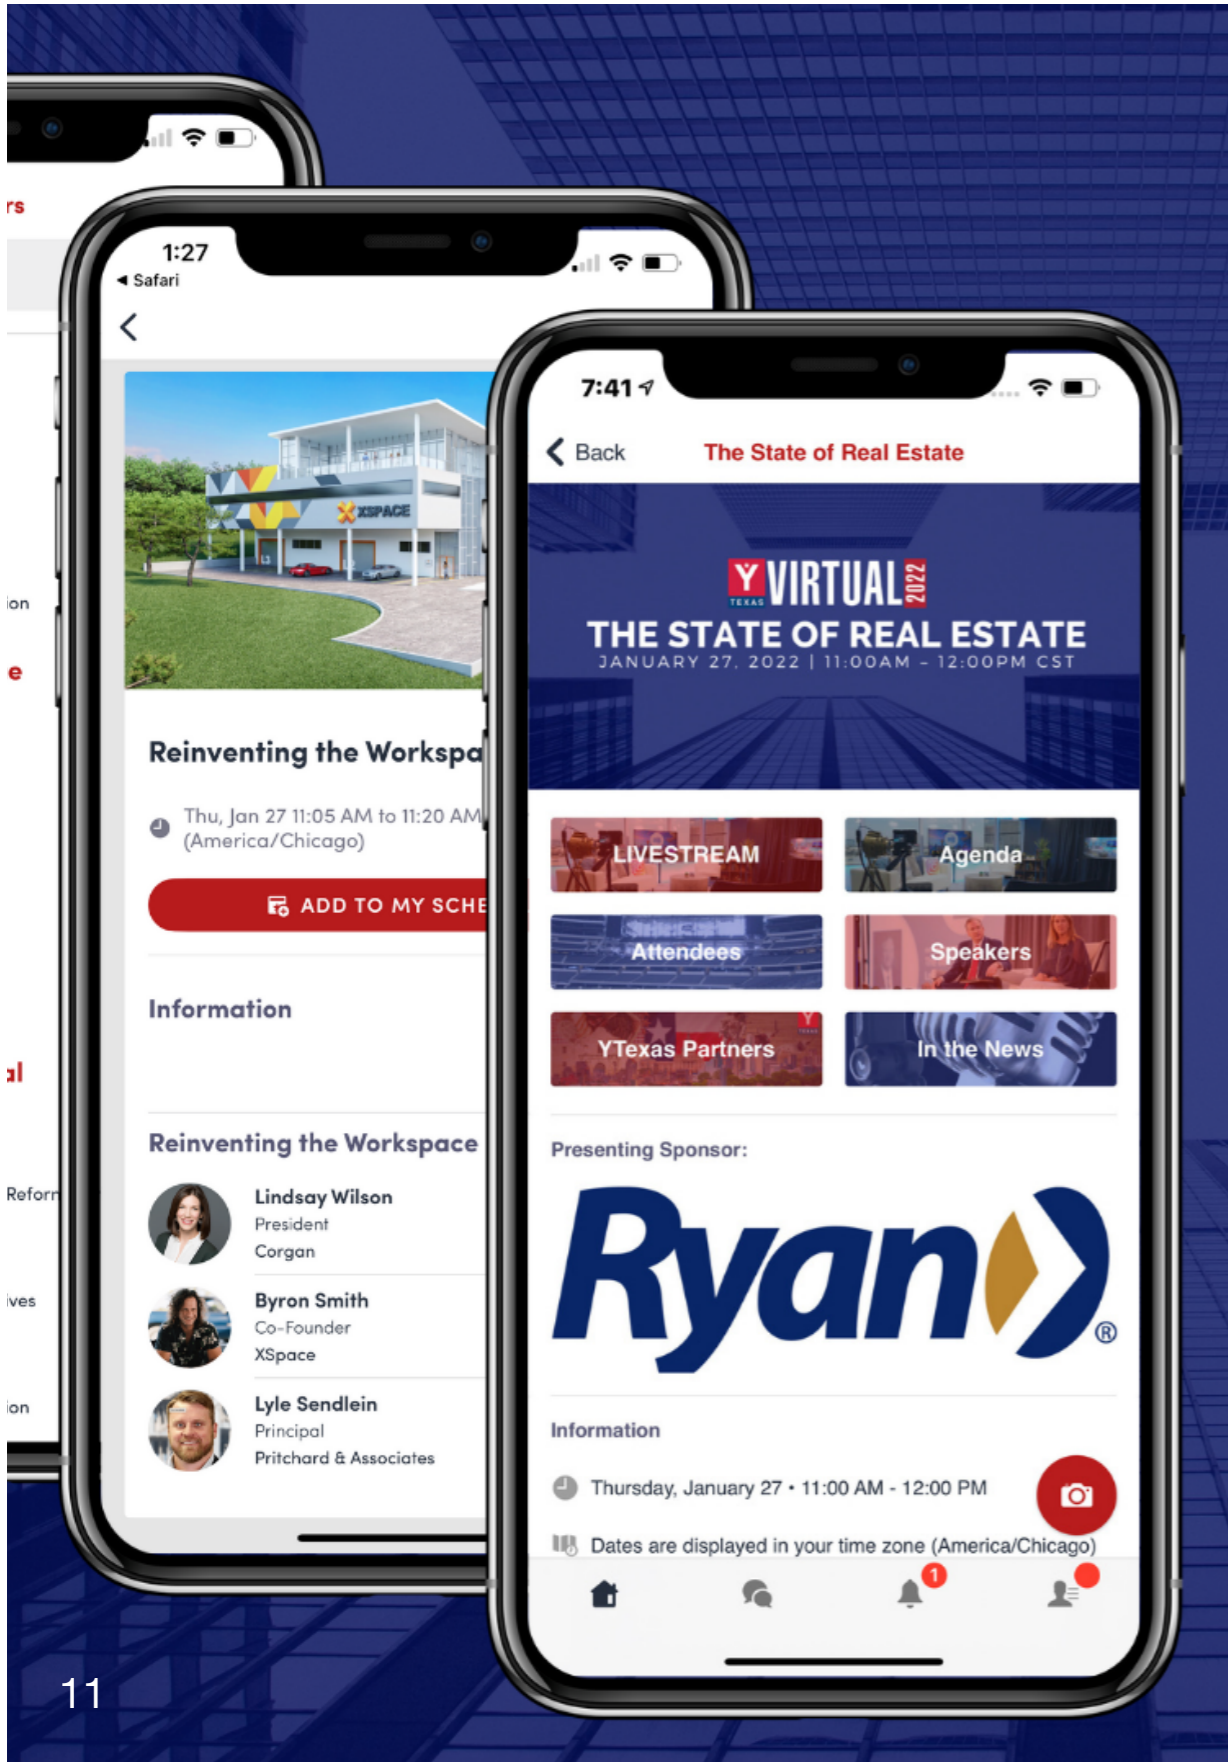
rs

ion

e

al

Reforr

ives

ion

1:27
◂ Safari

XSPACE

Reinventing the Workspa

Thu, Jan 27 11:05 AM to 11:20 AM (America/Chicago)

ADD TO MY SCHE

Information

Reinventing the Workspace

Lindsay Wilson
President
Corgan

Byron Smith
Co-Founder
XSpace

Lyle Sendlein
Principal
Pritchard & Associates

7:41

Back The State of Real Estate

Y TEXAS VIRTUAL 2022
THE STATE OF REAL ESTATE
JANUARY 27, 2022 | 11:00AM - 12:00PM CST

LIVESTREAM
Agenda
Attendees
Speakers
YTexas Partners
In the News

Presenting Sponsor:

Ryan®

Information

Thursday, January 27 • 11:00 AM - 12:00 PM

Dates are displayed in your time zone (America/Chicago)

1

11